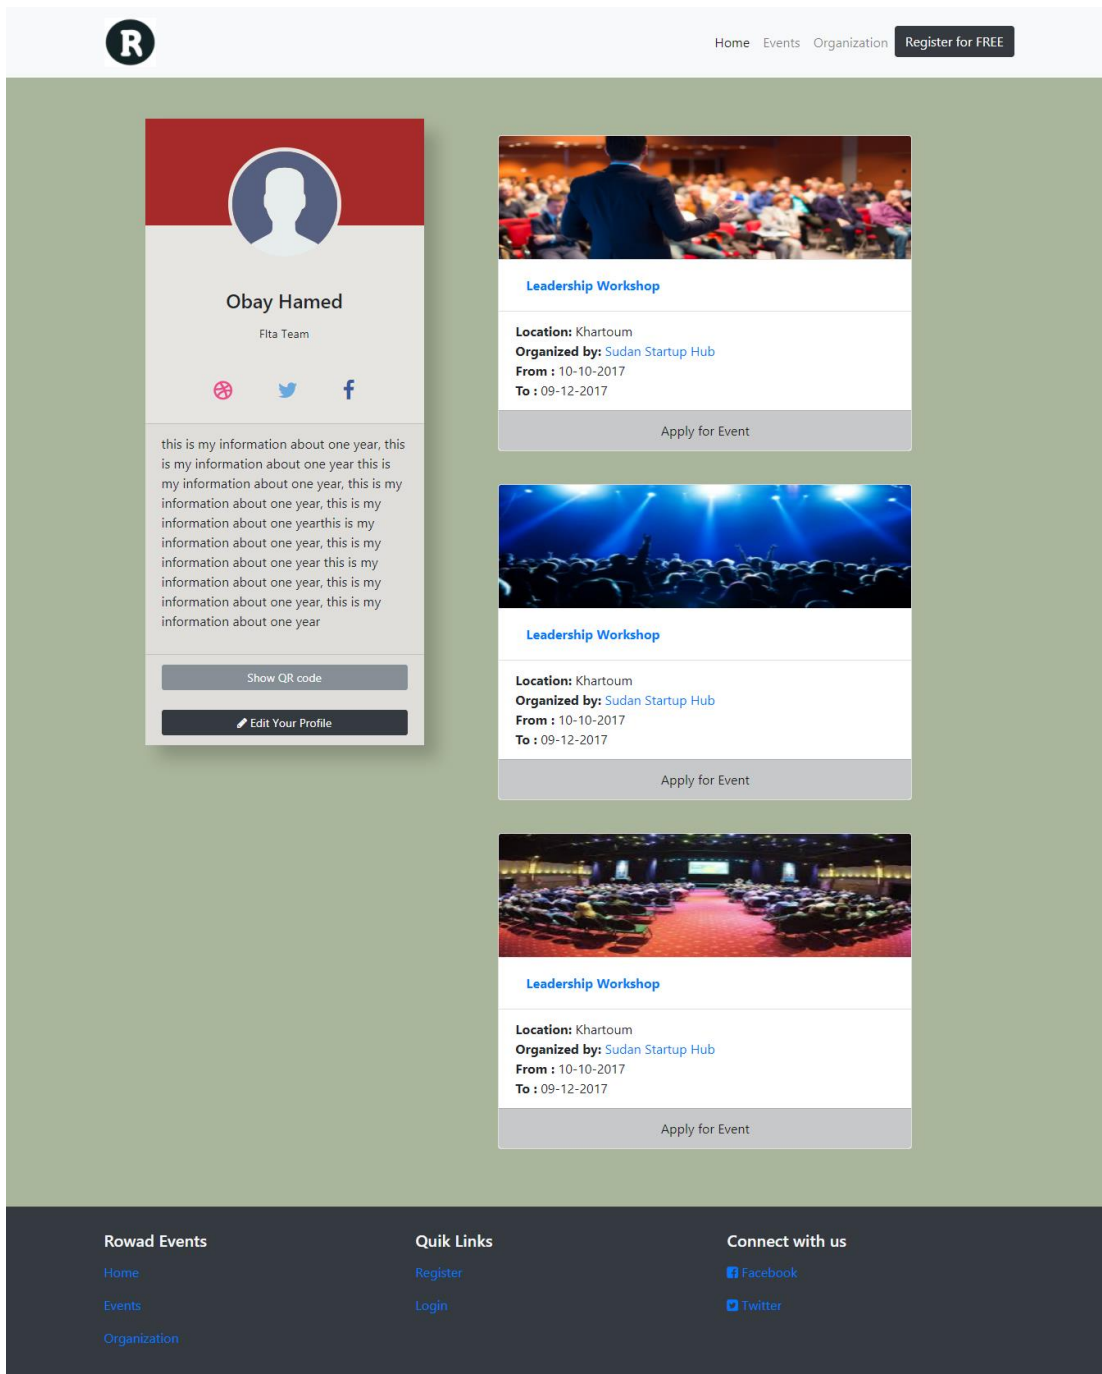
R

Home Events Organization Register for FREE

Obay Hamed

Flta Team

this is my information about one year, this is my information about one year this is my information about one year, this is my information about one year, this is my information about one yearthis is my information about one year, this is my information about one year this is my information about one year, this is my information about one year, this is my information about one year

Show QR code

Edit Your Profile

Leadership Workshop

Location: Khartoum
Organized by: Sudan Startup Hub
From : 10-10-2017
To : 09-12-2017

Apply for Event

Leadership Workshop

Location: Khartoum
Organized by: Sudan Startup Hub
From : 10-10-2017
To : 09-12-2017

Apply for Event

Leadership Workshop

Location: Khartoum
Organized by: Sudan Startup Hub
From : 10-10-2017
To : 09-12-2017

Apply for Event

Rowad Events
Home
Events
Organization

Quik Links
Register
Login

Connect with us
Facebook
Twitter